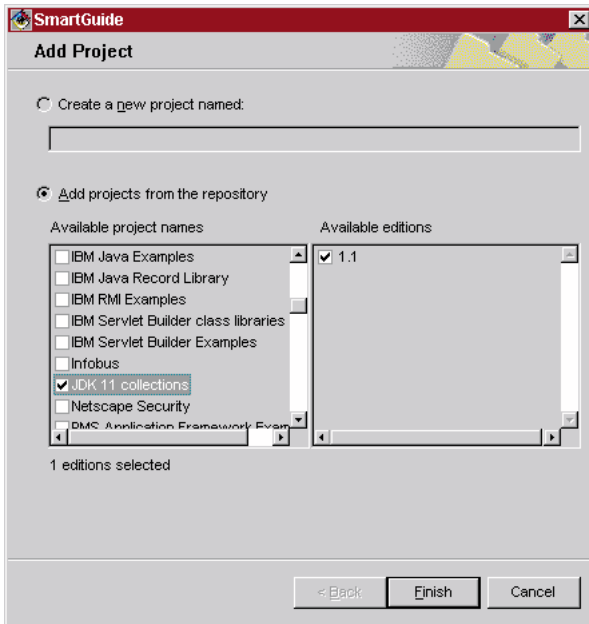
SmartGuide

Add Project

Create a new project named:

Add projects from the repository

Available project names

IBM Java Examples
IBM Java Record Library
IBM RMI Examples
IBM Servlet Builder class libraries
IBM Servlet Builder Examples
Infobus
JDK 11 collections
Netscape Security
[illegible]

Available editions

1.1

1 editions selected

< Back
Finish
Cancel